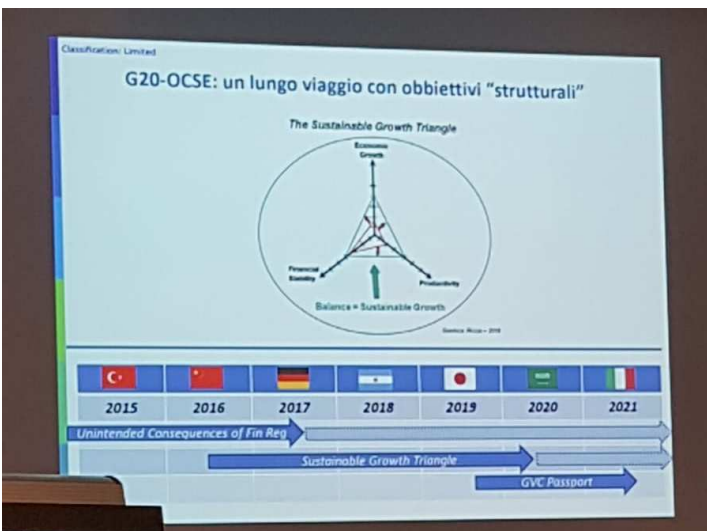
Classification: Limited

G20-OCSE: un lungo viaggio con obbiettivi "strutturali"

The Sustainable Growth Triangle

Economic Growth

Financial Stability

Productivity

Balance = Sustainable Growth

Source: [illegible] – 2016

| 2015 | 2016 | 2017 | 2018 | 2019 | 2020 | 2021 |
|---|---|---|---|---|---|---|

Unintended Consequences of Fin Reg

Sustainable Growth Triangle

GVC Passport